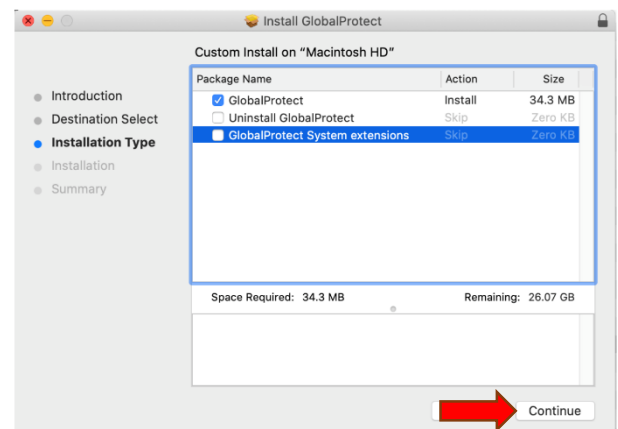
Install GlobalProtect

Custom Install on "Macintosh HD"

Introduction
Destination Select
Installation Type
Installation
Summary

| Package Name | Action | Size |
|---|---|---|
| GlobalProtect | Install | 34.3 MB |
| Uninstall GlobalProtect | Skip | Zero KB |
| GlobalProtect System extensions | Skip | Zero KB |

Space Required: 34.3 MB
Remaining: 26.07 GB

Continue